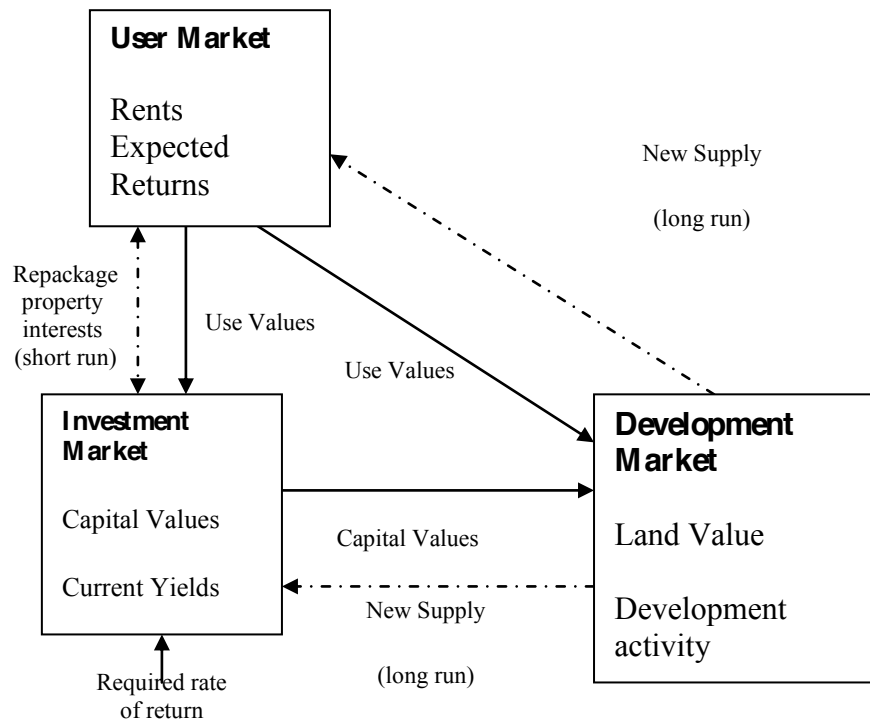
User Market

Rents
Expected
Returns

New Supply

(long run)

Repackage property interests (short run)

Use Values

Use Values

Investment Market

Capital Values

Current Yields

Capital Values

New Supply

(long run)

Development Market

Land Value

Development activity

Required rate of return